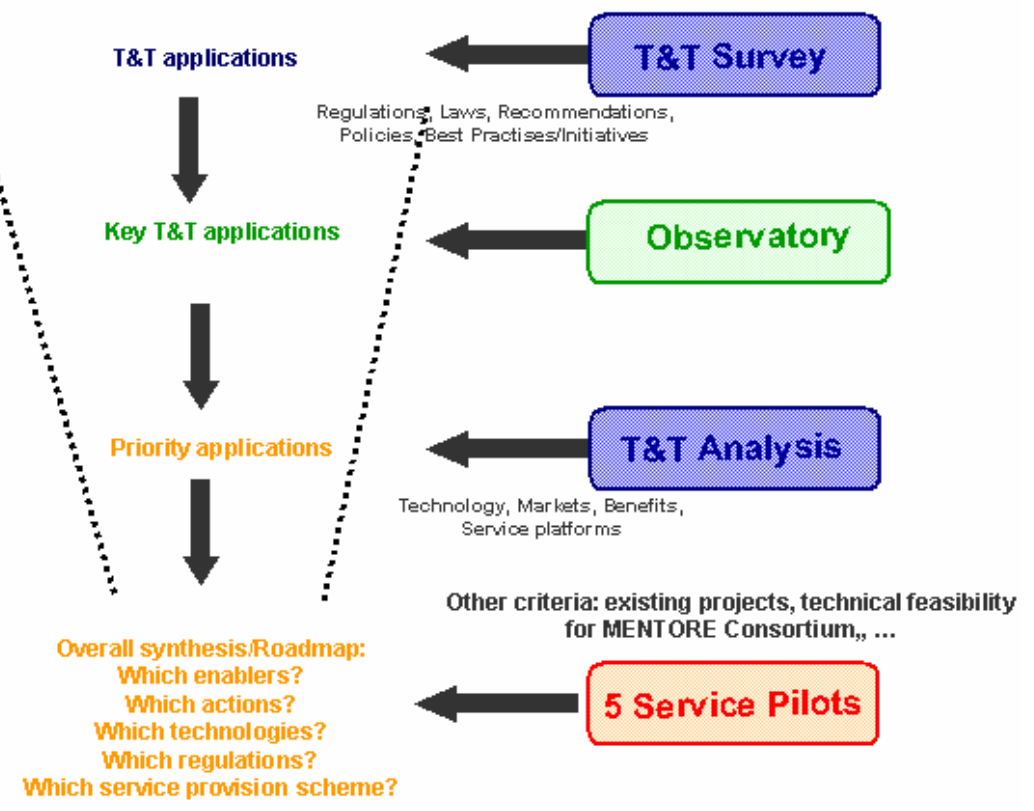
T&T applications

T&T Survey

Regulations, Laws, Recommendations, Policies, Best Practises/Initiatives

Key T&T applications

Observatory

Priority applications

T&T Analysis

Technology, Markets, Benefits, Service platforms

Other criteria: existing projects, technical feasibility for MENTORE Consortium,, …

Overall synthesis/Roadmap:
Which enablers?
Which actions?
Which technologies?
Which regulations?
Which service provision scheme?

5 Service Pilots